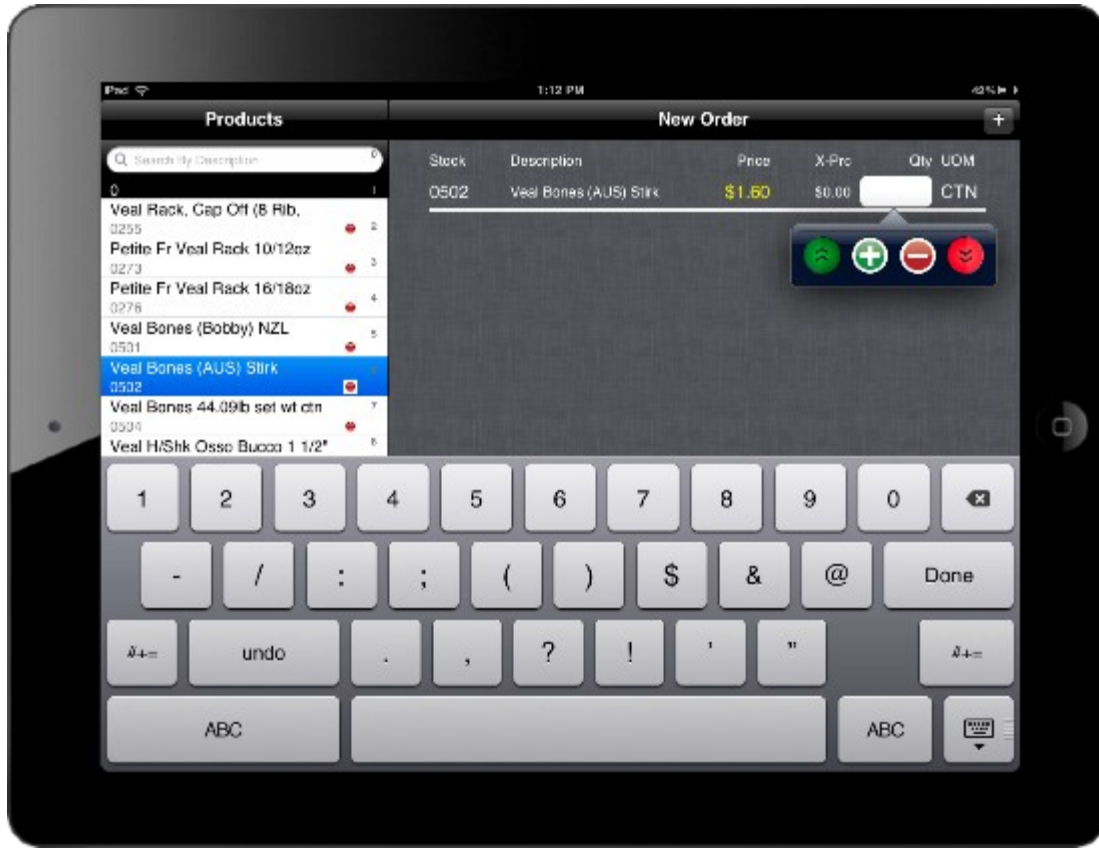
iPad 1:12 PM 43%

Products

New Order

+

Search By Description

0

Veal Rack, Cap Off (8 Rib,
0255

Petite Fr Veal Rack 10/12oz
0273

Petite Fr Veal Rack 16/18oz
0276

Veal Bones (Bobby) NZL
0501

Veal Bones (AUS) Stirk
0502

Veal Bones 44.09lb set wt ctn
0504

Veal H/Shk Osso Bucco 1 1/2"

| Stock | Description | Price | X-Prc | Qty | UOM |
|---|---|---|---|---|---|
| 0502 | Veal Bones (AUS) Stirk | \$1.60 | \$0.00 | | CTN |

1 2 3 4 5 6 7 8 9 0

- / : ; ( ) $ & @ Done

#+= undo . , ? ! ' " #+=

ABC ABC